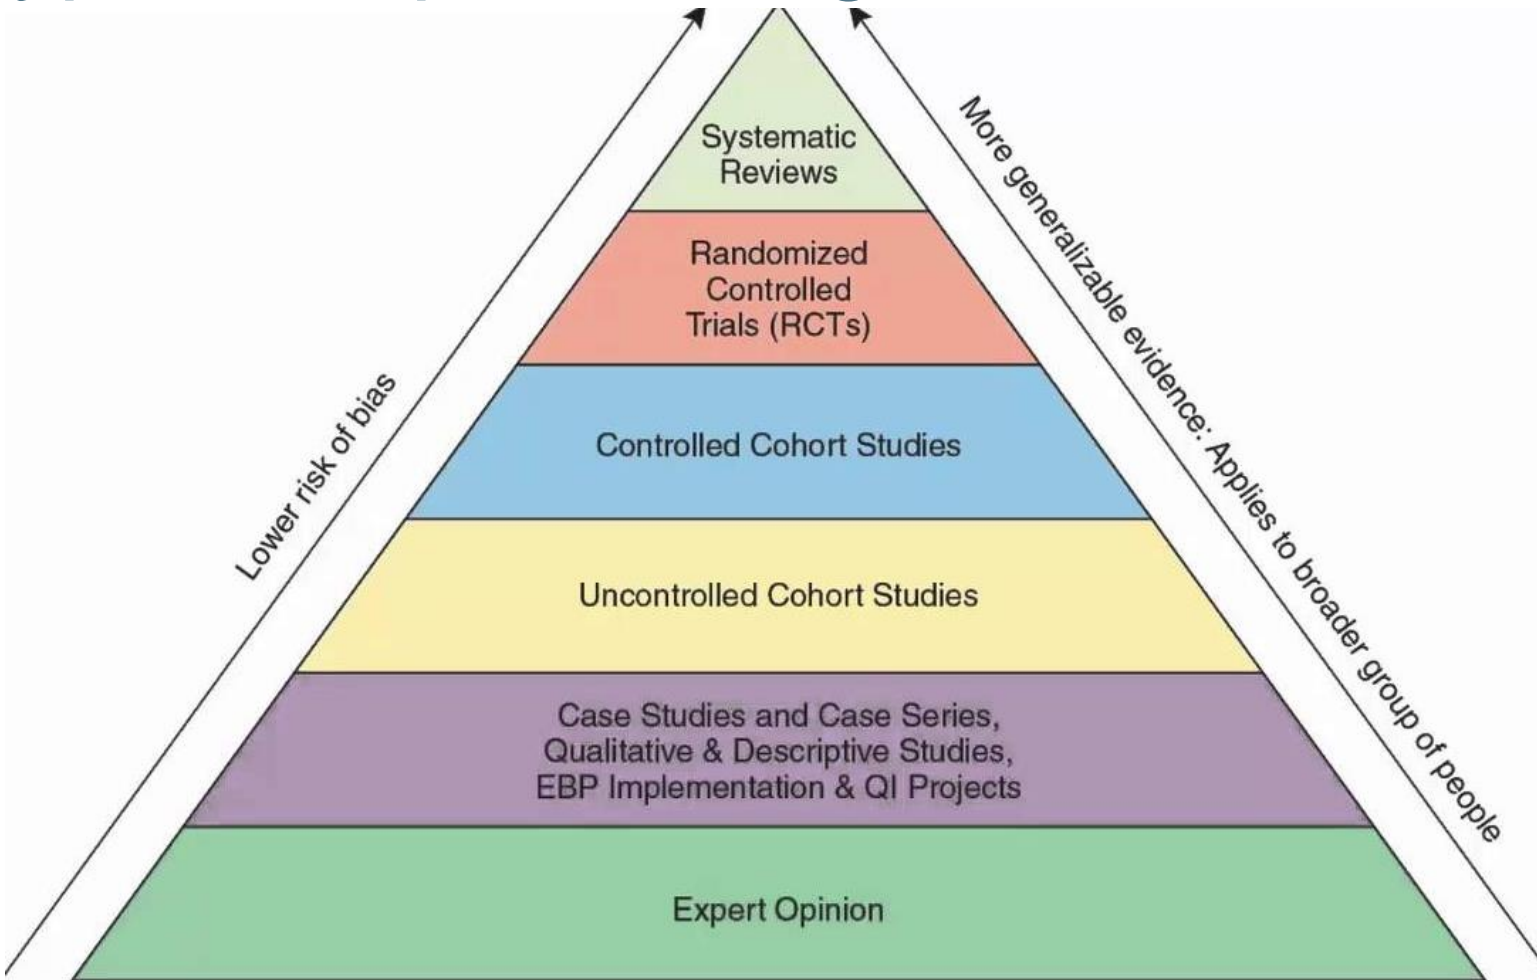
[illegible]

Systematic Reviews

Randomized Controlled Trials (RCTs)

Controlled Cohort Studies

Uncontrolled Cohort Studies

Case Studies and Case Series, Qualitative & Descriptive Studies, EBP Implementation & QI Projects

Expert Opinion

Lower risk of bias

More generalizable evidence: Applies to broader group of people